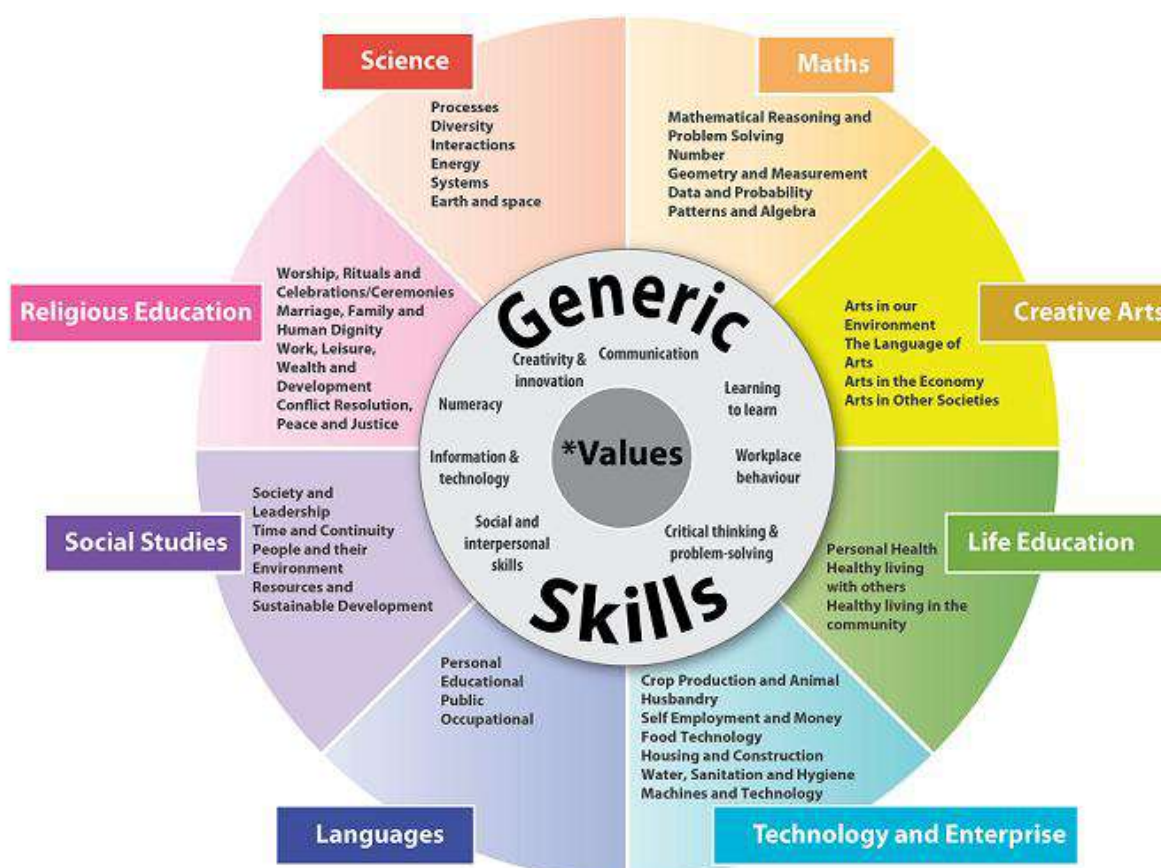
Science

Processes
Diversity
Interactions
Energy
Systems
Earth and space

Maths

Mathematical Reasoning and Problem Solving
Number
Geometry and Measurement
Data and Probability
Patterns and Algebra

Religious Education

Worship, Rituals and Celebrations/Ceremonies
Marriage, Family and Human Dignity
Work, Leisure, Wealth and Development
Conflict Resolution, Peace and Justice

Creative Arts

Arts in our Environment
The Language of Arts
Arts in the Economy
Arts in Other Societies

Generic

Creativity & innovation
Communication
Learning to learn
Numeracy
Information & technology
*Values
Workplace behaviour
Social and interpersonal skills
Critical thinking & problem-solving

Skills

Social Studies

Society and Leadership
Time and Continuity
People and their Environment
Resources and Sustainable Development

Life Education

Personal Health
Healthy living with others
Healthy living in the community

Personal
Educational
Public
Occupational

Crop Production and Animal Husbandry
Self Employment and Money
Food Technology
Housing and Construction
Water, Sanitation and Hygiene
Machines and Technology

Languages

Technology and Enterprise